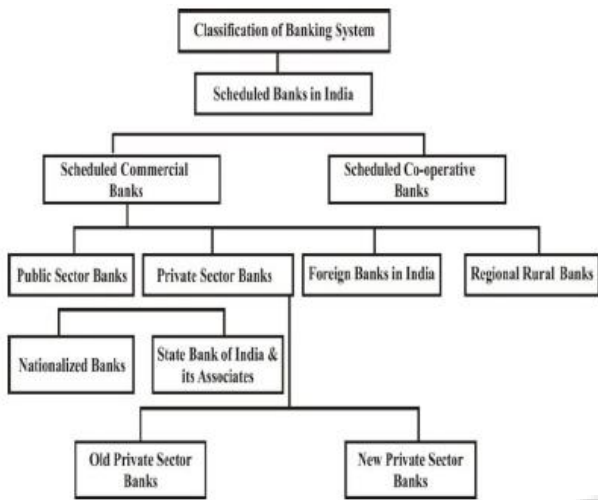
Classification of Banking System

Scheduled Banks in India

Scheduled Commercial Banks

Scheduled Co-operative Banks

Public Sector Banks

Private Sector Banks

Foreign Banks in India

Regional Rural Banks

Nationalized Banks

State Bank of India & its Associates

Old Private Sector Banks

New Private Sector Banks